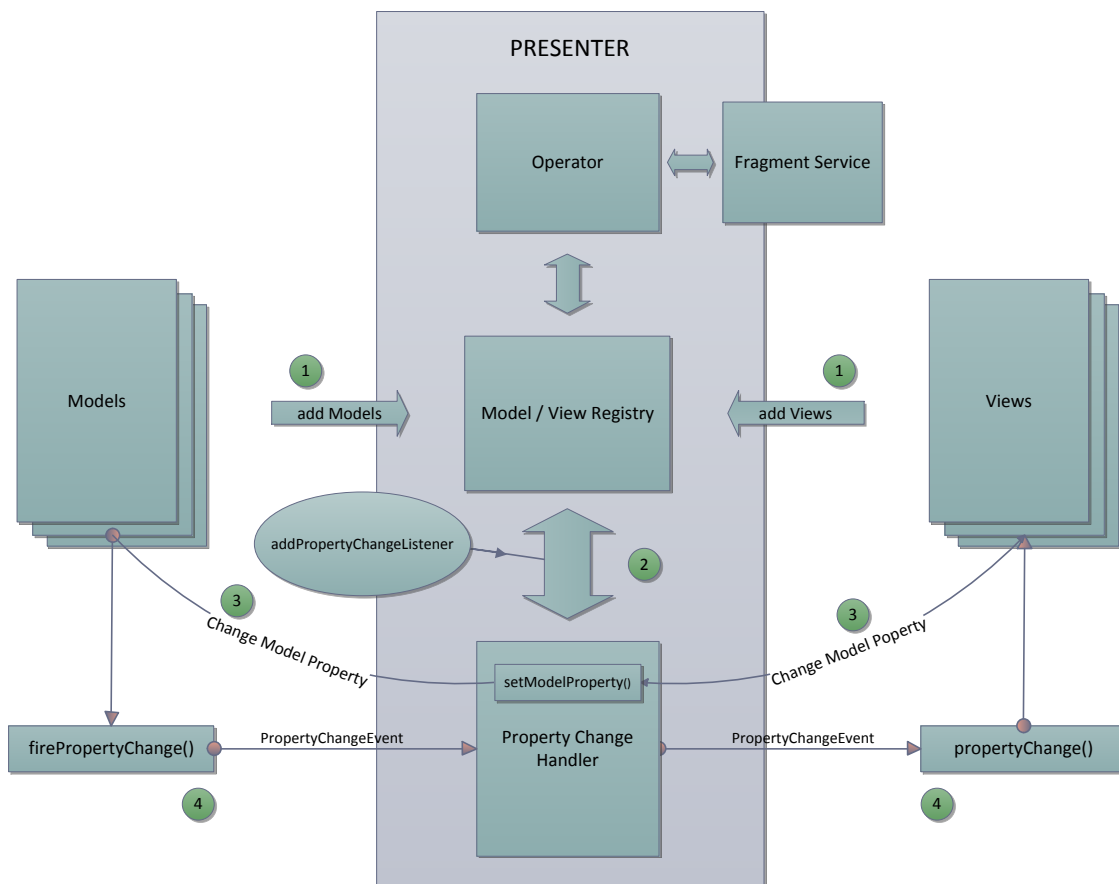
PRESENTER

Operator

Fragment Service

Models

1

add Models

Model / View Registry

1

add Views

Views

addPropertyChangeListener

2

3

Change Model Property

3

Change Model Poperty

setModelProperty()

fireProperyChange()

PropertyChangeEvent

Property Change Handler

PropertyChangeEvent

propertyChange()

4

4